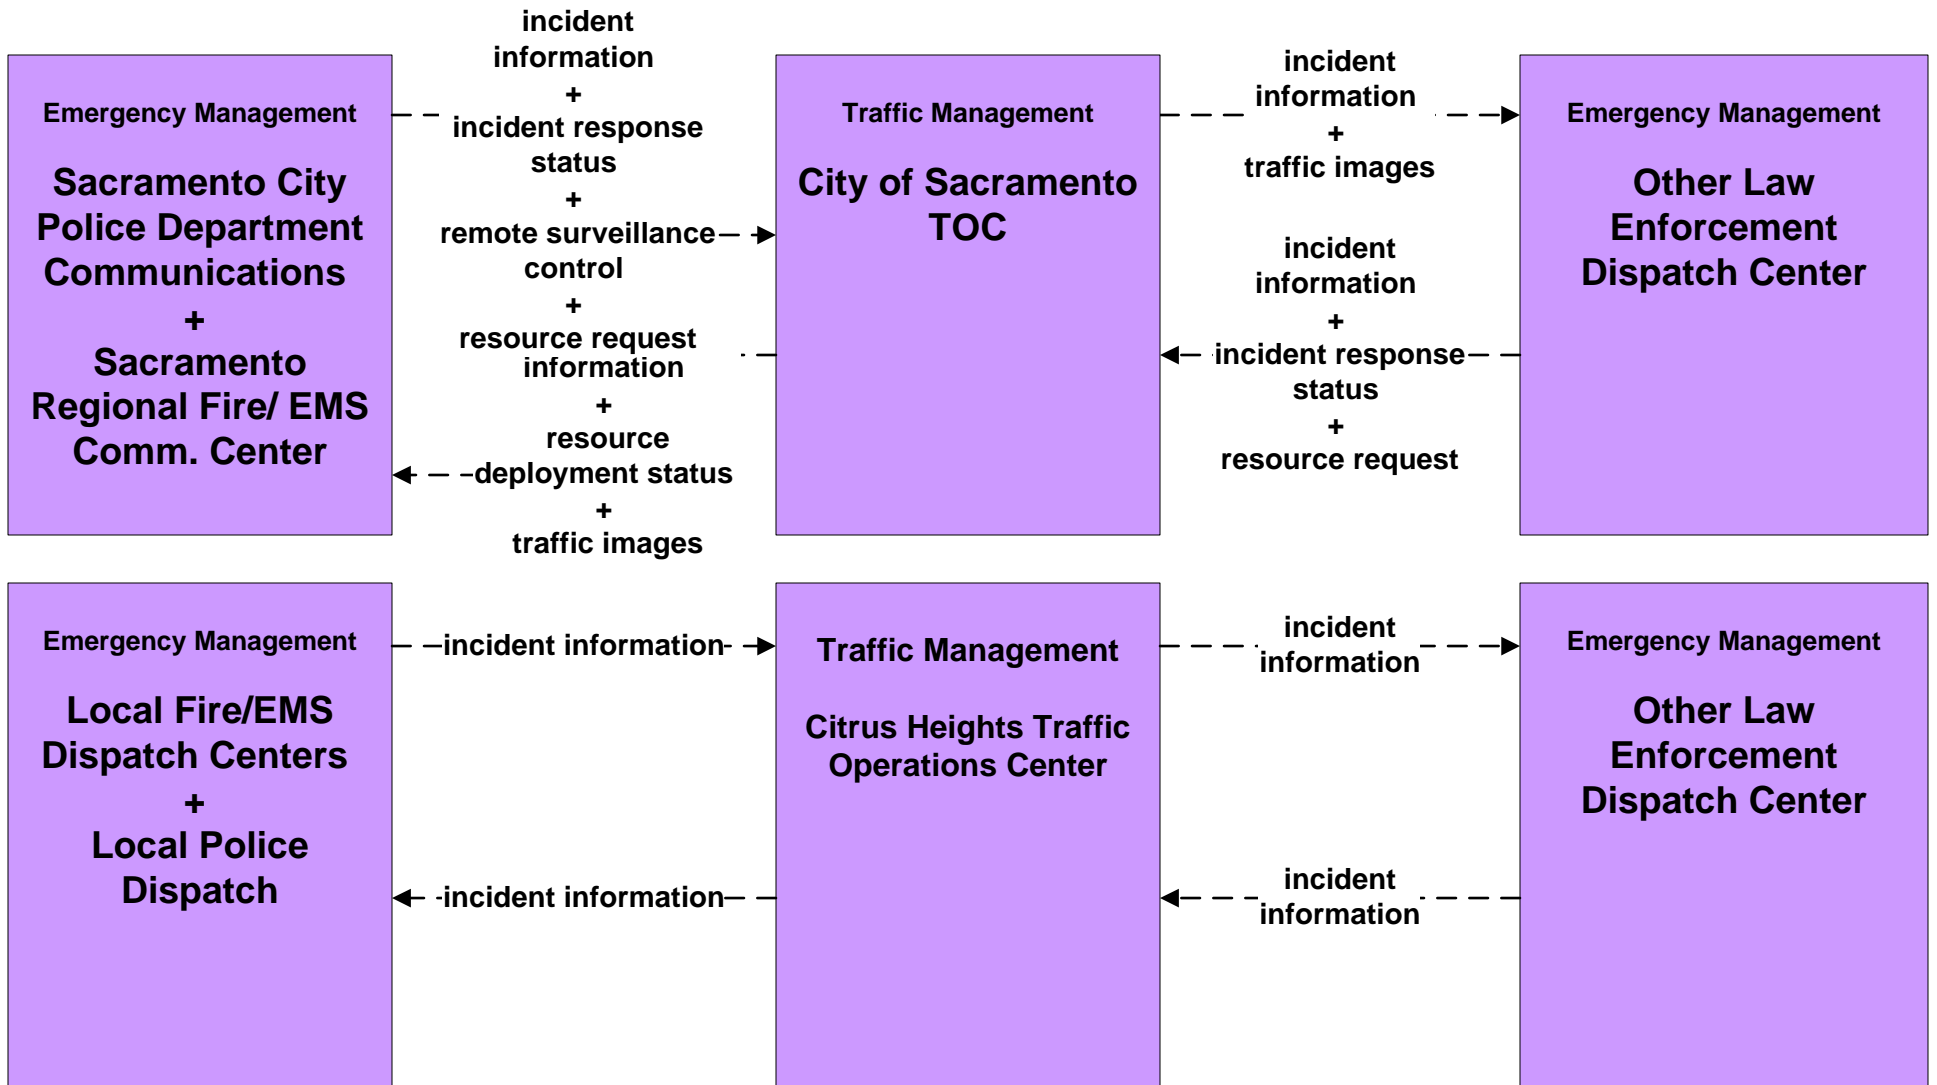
Emergency Management

Sacramento City Police Department Communications
+
Sacramento Regional Fire/ EMS Comm. Center

incident information
+
incident response status
+
remote surveillance control
+
resource request information
+
resource deployment status
+
traffic images

Traffic Management

City of Sacramento TOC

incident information
+
traffic images

incident information
+
incident response status
+
resource request

Emergency Management

Other Law Enforcement Dispatch Center

Emergency Management

Local Fire/EMS Dispatch Centers
+
Local Police Dispatch

incident information

incident information

Traffic Management

Citrus Heights Traffic Operations Center

incident information

incident information

Emergency Management

Other Law Enforcement Dispatch Center